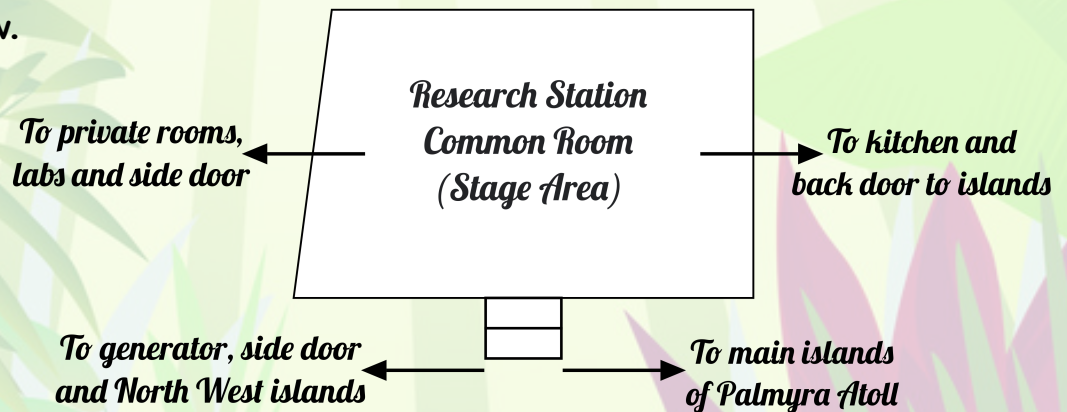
w.

Research Station Common Room (Stage Area)

To private rooms, labs and side door

To kitchen and back door to islands

To generator, side door and North West islands

To main islands of Palmyra Atoll